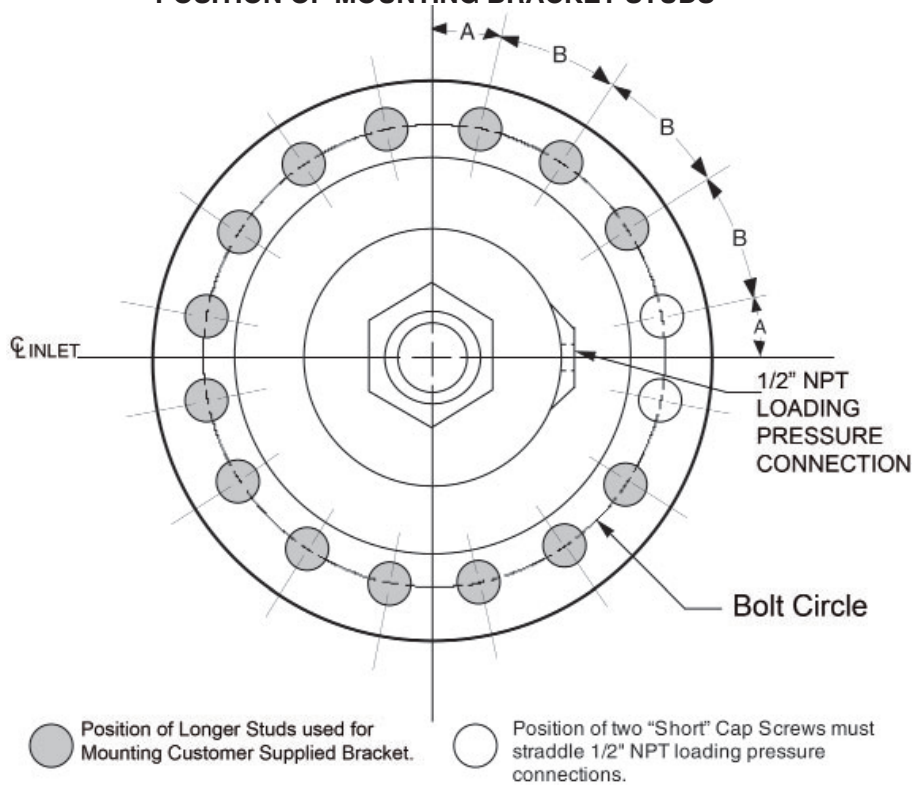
POSITION OF MOUNTING BRACKET STUDS

A

B

B

B

A

℄ INLET

1/2" NPT LOADING PRESSURE CONNECTION

Bolt Circle

Position of Longer Studs used for Mounting Customer Supplied Bracket.

Position of two "Short" Cap Screws must straddle 1/2" NPT loading pressure connections.